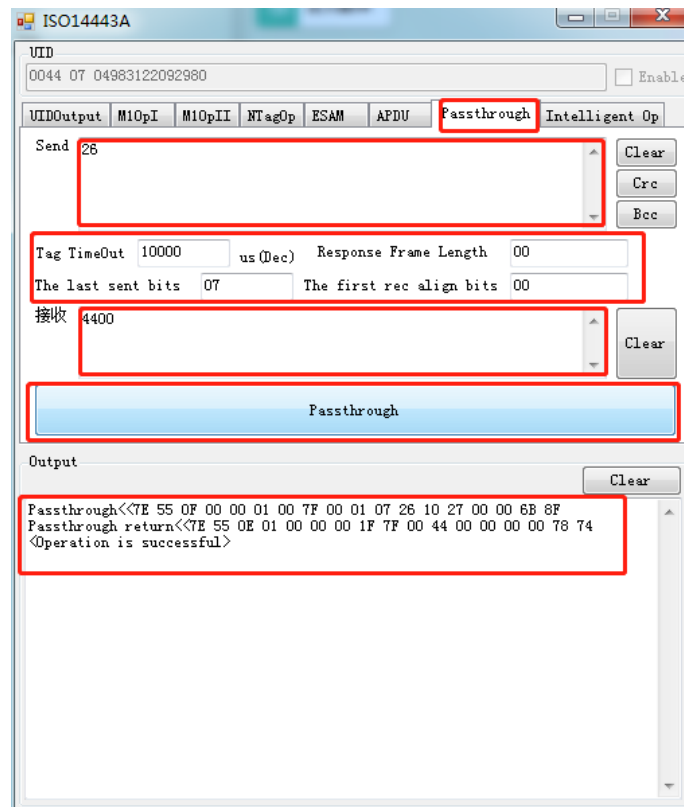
ISO14443A

UID
0044 07 04983122092980
Enable

UIDOutput | M1OpI | M1OpII | NTagOp | ESAM | APDU | Passthrough | Intelligent Op

Send 26
Clear
Crc
Bcc

Tag TimeOut 10000 us(Dec) Response Frame Length 00
The last sent bits 07 The first rec align bits 00

接收 4400
Clear

Passthrough

Output
Clear

Passthrough<<7E 55 0F 00 00 01 00 7F 00 01 07 26 10 27 00 00 6B 8F
Passthrough return<<7E 55 0E 01 00 00 00 1F 7F 00 44 00 00 00 00 78 74
<Operation is successful>